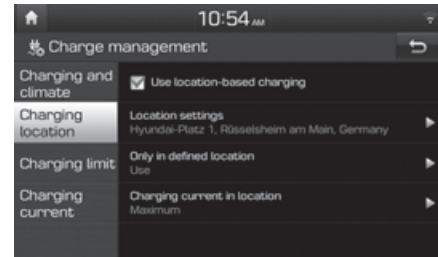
10:54 AM

Charge management

Charging and climate

Charging location

Charging limit

Charging current

Use location-based charging

Location settings
Hyundai-Platz 1, Rüsselsheim am Main, Germany

Only in defined location
Use

Charging current in location
Maximum